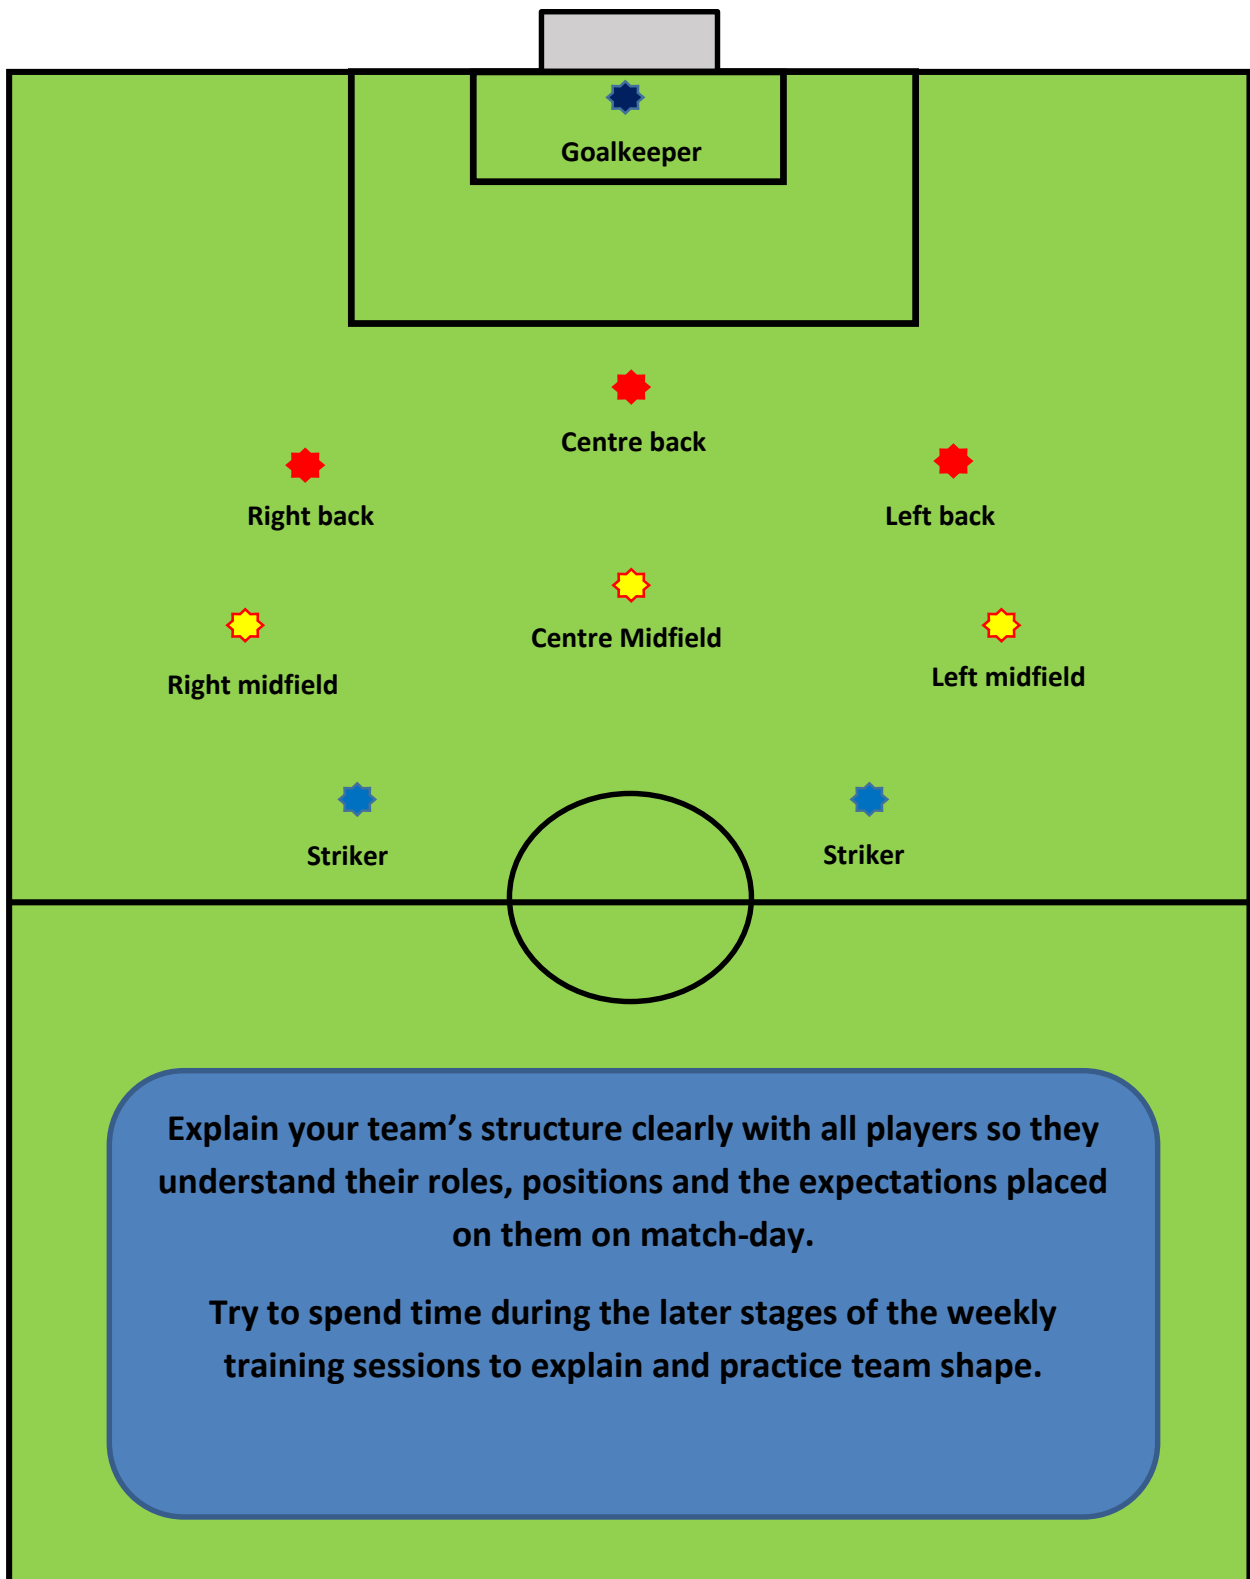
Goalkeeper

Centre back

Right back

Left back

Centre Midfield

Right midfield

Left midfield

Striker

Striker

Explain your team's structure clearly with all players so they understand their roles, positions and the expectations placed on them on match-day.

Try to spend time during the later stages of the weekly training sessions to explain and practice team shape.